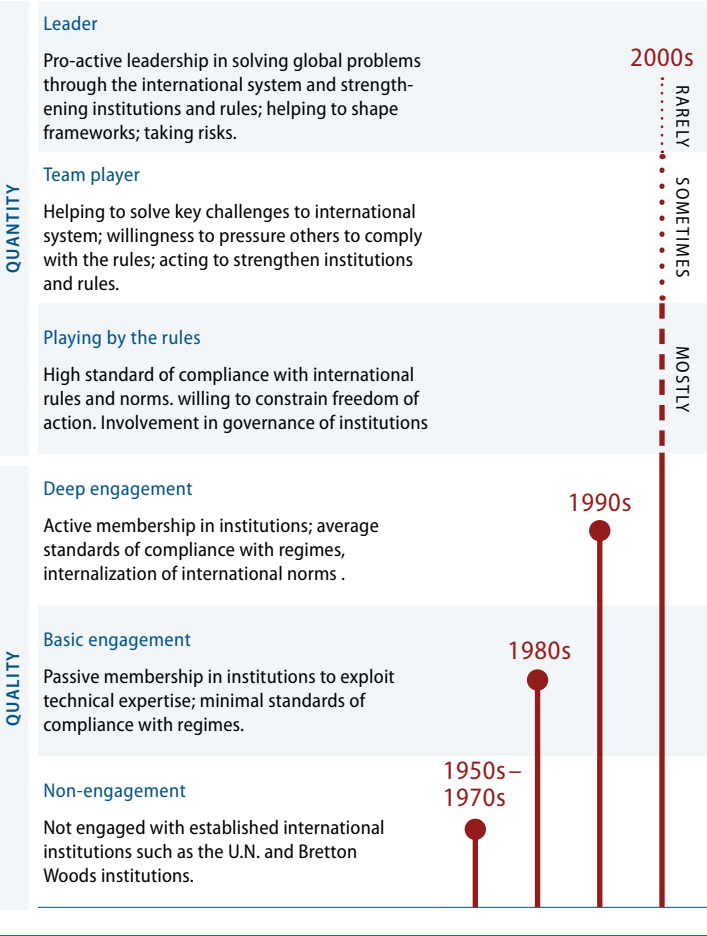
QUANTITY

Leader

Pro-active leadership in solving global problems through the international system and strengthening institutions and rules; helping to shape frameworks; taking risks.

Team player

Helping to solve key challenges to international system; willingness to pressure others to comply with the rules; acting to strengthen institutions and rules.

Playing by the rules

High standard of compliance with international rules and norms. willing to constrain freedom of action. Involvement in governance of institutions

QUALITY

Deep engagement

Active membership in institutions; average standards of compliance with regimes, internalization of international norms .

Basic engagement

Passive membership in institutions to exploit technical expertise; minimal standards of compliance with regimes.

Non-engagement

Not engaged with established international institutions such as the U.N. and Bretton Woods institutions.

2000s

RARELY

SOMETIMES

MOSTLY

1990s

1980s

1950s–1970s